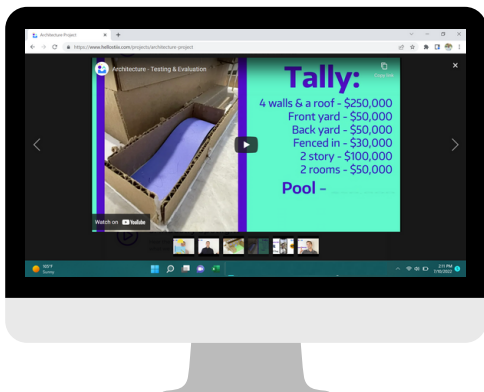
Architecture Project
https://www.hellosiblu.com/projects/architecture-project

Architecture - Testing & Evaluation

Copy link

Tally:
4 walls & a roof - $250,000
Front yard - $50,000
Back yard - $50,000
Fenced in - $30,000
2 story - $100,000
2 rooms - $50,000
Pool -

Watch on YouTube

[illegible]
Sunny

2:11 PM
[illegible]